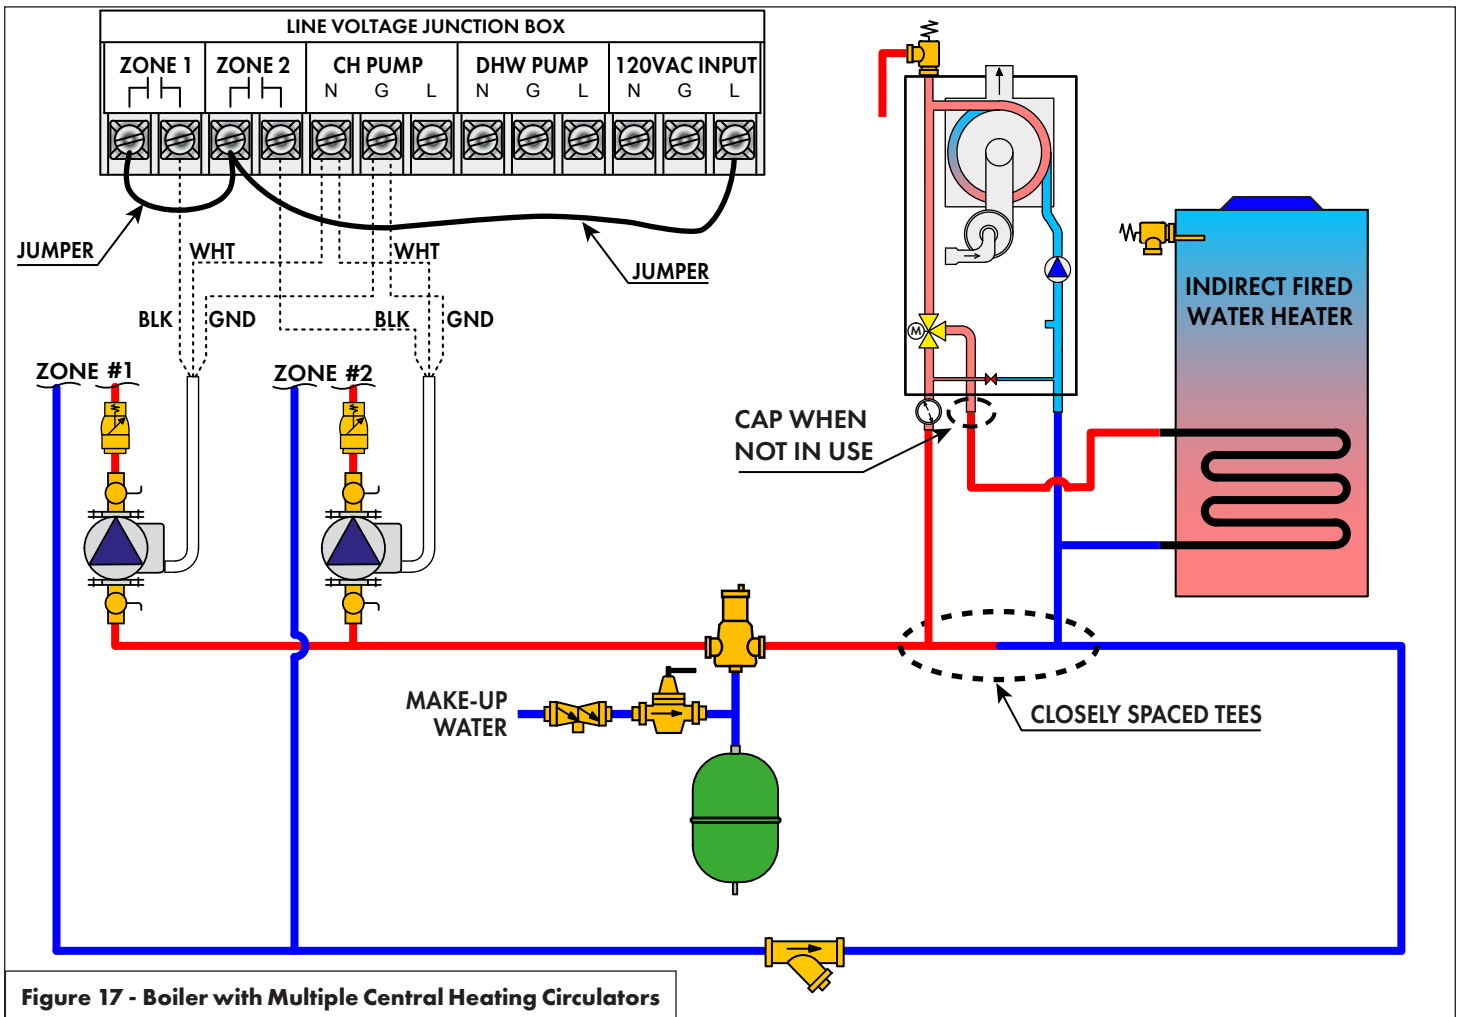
LINE VOLTAGE JUNCTION BOX

| ZONE 1 | ZONE 2 | CH PUMP | DHW PUMP | 120VAC INPUT |
|---|---|---|---|---|
| | | N G L | N G L | N G L |

JUMPER

WHT

WHT

JUMPER

BLK

GND

BLK

GND

ZONE #1

ZONE #2

INDIRECT FIRED WATER HEATER

CAP WHEN NOT IN USE

MAKE-UP WATER

CLOSELY SPACED TEES

Figure 17 - Boiler with Multiple Central Heating Circulators